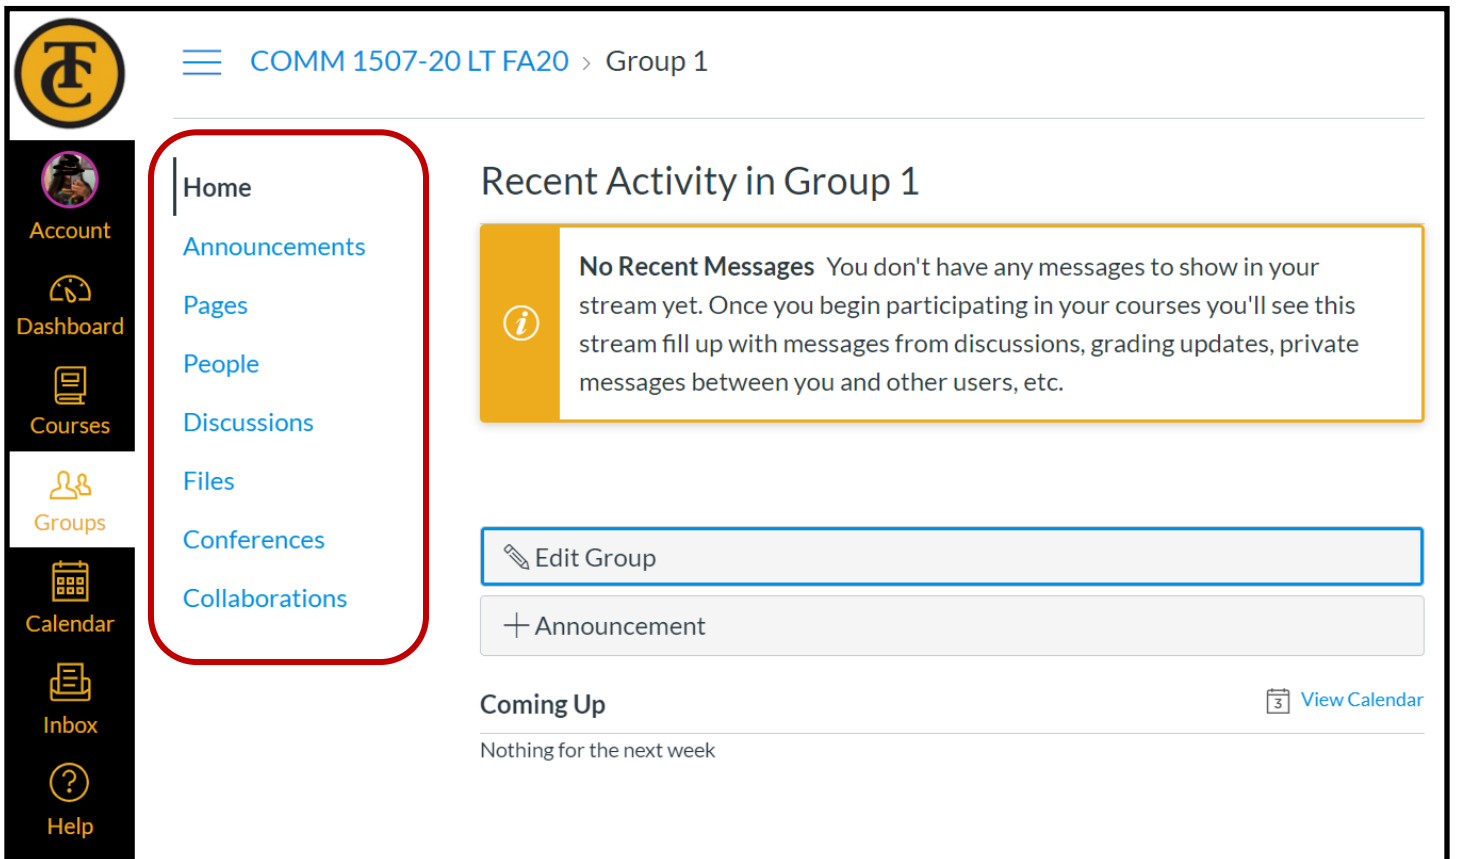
TC

Account

Dashboard

Courses

Groups

Calendar

Inbox

Help

COMM 1507-20 LT FA20 › Group 1

Home

Announcements

Pages

People

Discussions

Files

Conferences

Collaborations

Recent Activity in Group 1

No Recent Messages You don't have any messages to show in your stream yet. Once you begin participating in your courses you'll see this stream fill up with messages from discussions, grading updates, private messages between you and other users, etc.

Edit Group

+ Announcement

Coming Up

3 View Calendar

Nothing for the next week